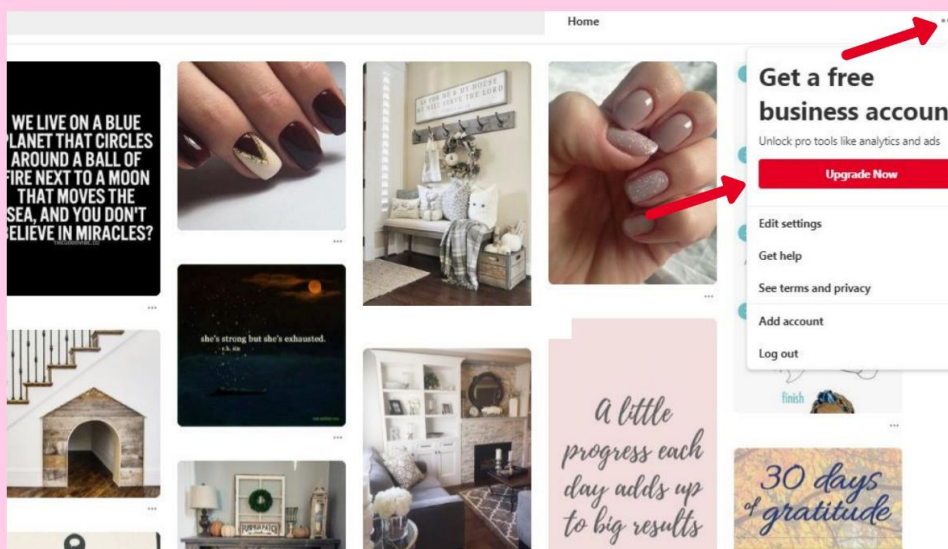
Home

WE LIVE ON A BLUE PLANET THAT CIRCLES AROUND A BALL OF FIRE NEXT TO A MOON THAT MOVES THE SEA, AND YOU DON'T BELIEVE IN MIRACLES?

AS FOR ME & MY HOUSE WE WILL SERVE THE LORD

she's strong but she's exhausted.

Get a free business accoun

Unlock pro tools like analytics and ads

Upgrade Now

Edit settings

Get help

See terms and privacy

Add account

Log out

finish

A little progress each day adds up to big results

30 days of gratitude